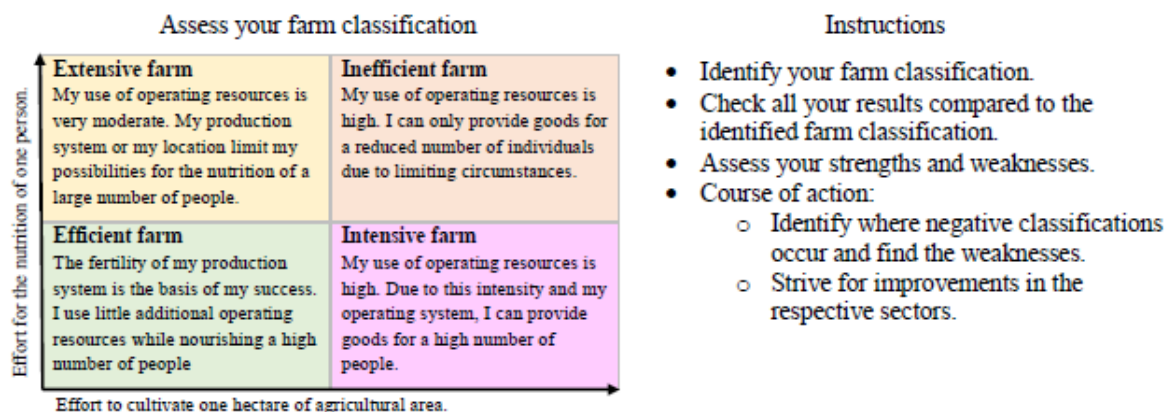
Assess your farm classification

Effort for the nutrition of one person.

| | |
|---|---|
| **Extensive farm** My use of operating resources is very moderate. My production system or my location limit my possibilities for the nutrition of a large number of people. | **Inefficient farm** My use of operating resources is high. I can only provide goods for a reduced number of individuals due to limiting circumstances. |
| **Efficient farm** The fertility of my production system is the basis of my success. I use little additional operating resources while nourishing a high number of people | **Intensive farm** My use of operating resources is high. Due to this intensity and my operating system, I can provide goods for a high number of people. |

Effort to cultivate one hectare of agricultural area.

Instructions

- Identify your farm classification.
- Check all your results compared to the identified farm classification.
- Assess your strengths and weaknesses.
- Course of action:
  - Identify where negative classifications occur and find the weaknesses.
  - Strive for improvements in the respective sectors.